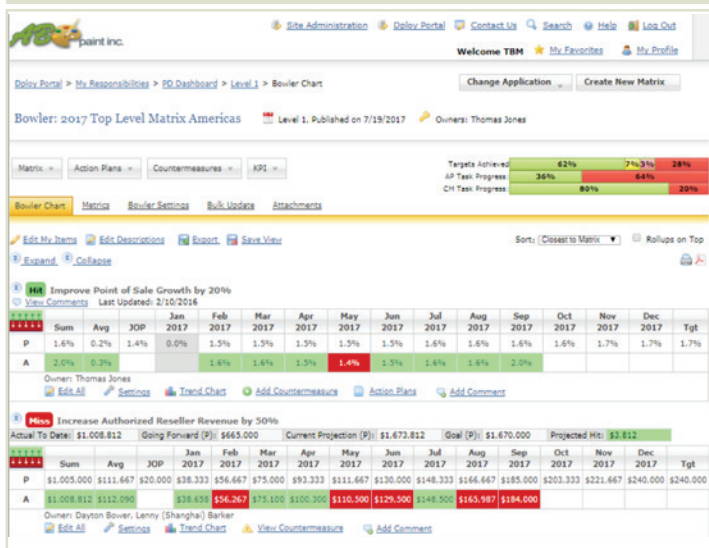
ABC paint inc.

Site Administration | Dploy Portal | Contact Us | Search | Help | Log Out

Welcome TBM | My Favorites | My Profile

Dploy Portal > My Responsibilities > PD Dashboard > Level 1 > Bowler Chart

Change Application | Create New Matrix

Bowler: 2017 Top Level Matrix Americas

Level 1. Published on 7/19/2017 | Owners: Thomas Jones

Matrix | Action Plans | Countermeasures | KPI

| Targets Achieved | 62% | 7% | 3% | 28% |
|---|---|---|---|---|
| AP Task Progress | 36% | 64% | | |
| CM Task Progress | 80% | 20% | | |

Bowler Chart | Metrics | Bowler Settings | Bulk Update | Attachments

Edit My Items | Edit Descriptions | Export | Save View

Sort: Closest to Matrix | Rollups on Top

Expand | Collapse

Hit Improve Point of Sale Growth by 20%

View Comments | Last Updated: 2/10/2016

| | Sum | Avg | JOP | Jan 2017 | Feb 2017 | Mar 2017 | Apr 2017 | May 2017 | Jun 2017 | Jul 2017 | Aug 2017 | Sep 2017 | Oct 2017 | Nov 2017 | Dec 2017 | Tgt |
|---|---|---|---|---|---|---|---|---|---|---|---|---|---|---|---|---|
| P | 1.6% | 0.2% | 1.4% | 0.0% | 1.5% | 1.5% | 1.5% | 1.5% | 1.5% | 1.6% | 1.6% | 1.6% | 1.6% | 1.7% | 1.7% | 1.7% |
| A | 2.0% | 0.3% | | | 1.6% | 1.6% | 1.5% | 1.4% | 1.5% | 1.6% | 1.6% | 2.0% | | | | |

Owner: Thomas Jones

Edit All | Settings | Trend Chart | Add Countermeasure | Action Plans | Add Comment

Miss Increase Authorized Reseller Revenue by 50%

Actual To Date: $1.008.812 | Going Forward (P): $665.000 | Current Projection (P): $1.673.812 | Goal (P): $1.670.000 | Projected Hit: $3.812

| | Sum | Avg | JOP | Jan 2017 | Feb 2017 | Mar 2017 | Apr 2017 | May 2017 | Jun 2017 | Jul 2017 | Aug 2017 | Sep 2017 | Oct 2017 | Nov 2017 | Dec 2017 | Tgt |
|---|---|---|---|---|---|---|---|---|---|---|---|---|---|---|---|---|
| P | $1.005.000 | $111.667 | $20.000 | $38.333 | $56.667 | $75.000 | $93.333 | $111.667 | $130.000 | $148.333 | $166.667 | $185.000 | $203.333 | $221.667 | $240.000 | $240.000 |
| A | $1.008.812 | $112.090 | | $38.659 | $56.267 | $75.100 | $100.300 | $110.500 | $129.500 | $148.500 | $165.987 | $184.000 | | | | |

Owner: Dayton Bower, Lenny (Shanghai) Barker

Edit All | Settings | Trend Chart | View Countermeasure | Add Comment